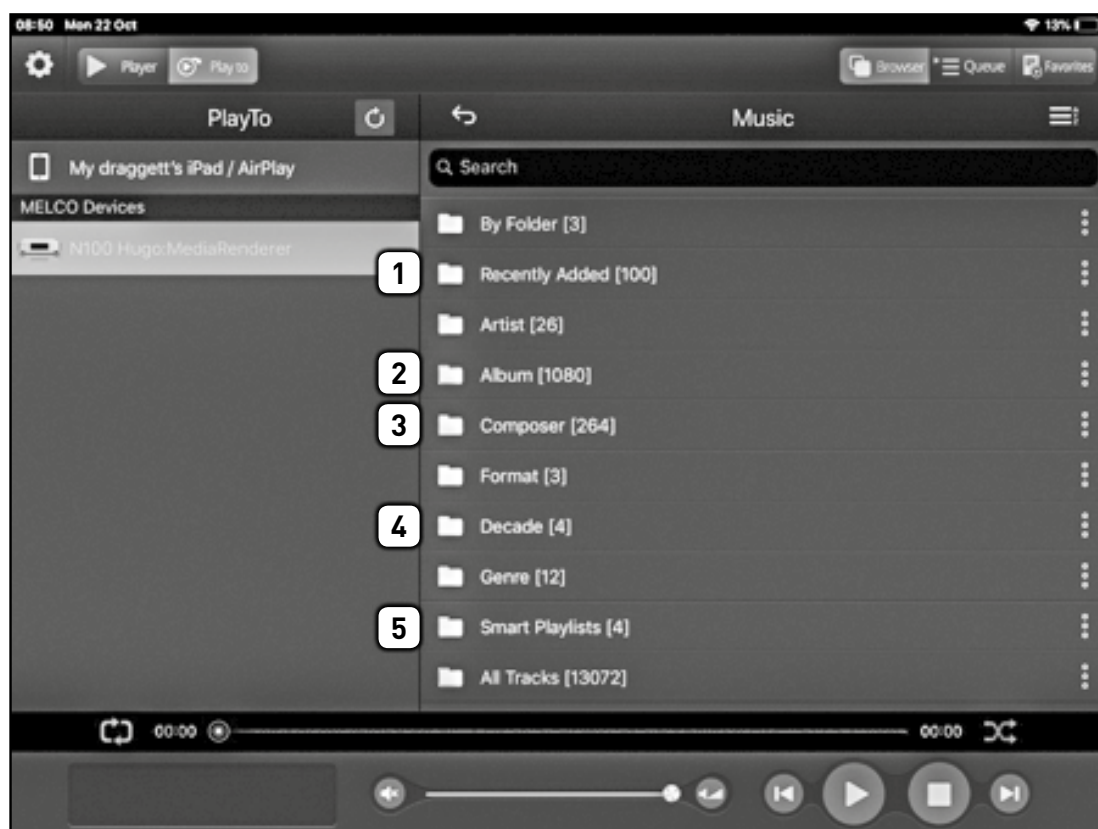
08:50 Mon 22 Oct
13%

Player
Play to
Browser
Queue
Favorites

PlayTo

My draggett's iPad / AirPlay
MELCO Devices
N100 Hugo:MediaRenderer

Music

Search

By Folder [3]
1
Recently Added [100]
Artist [26]
2
Album [1080]
3
Composer [264]
Format [3]
4
Decade [4]
Genre [12]
5
Smart Playlists [4]
All Tracks [13072]

00:00
00:00